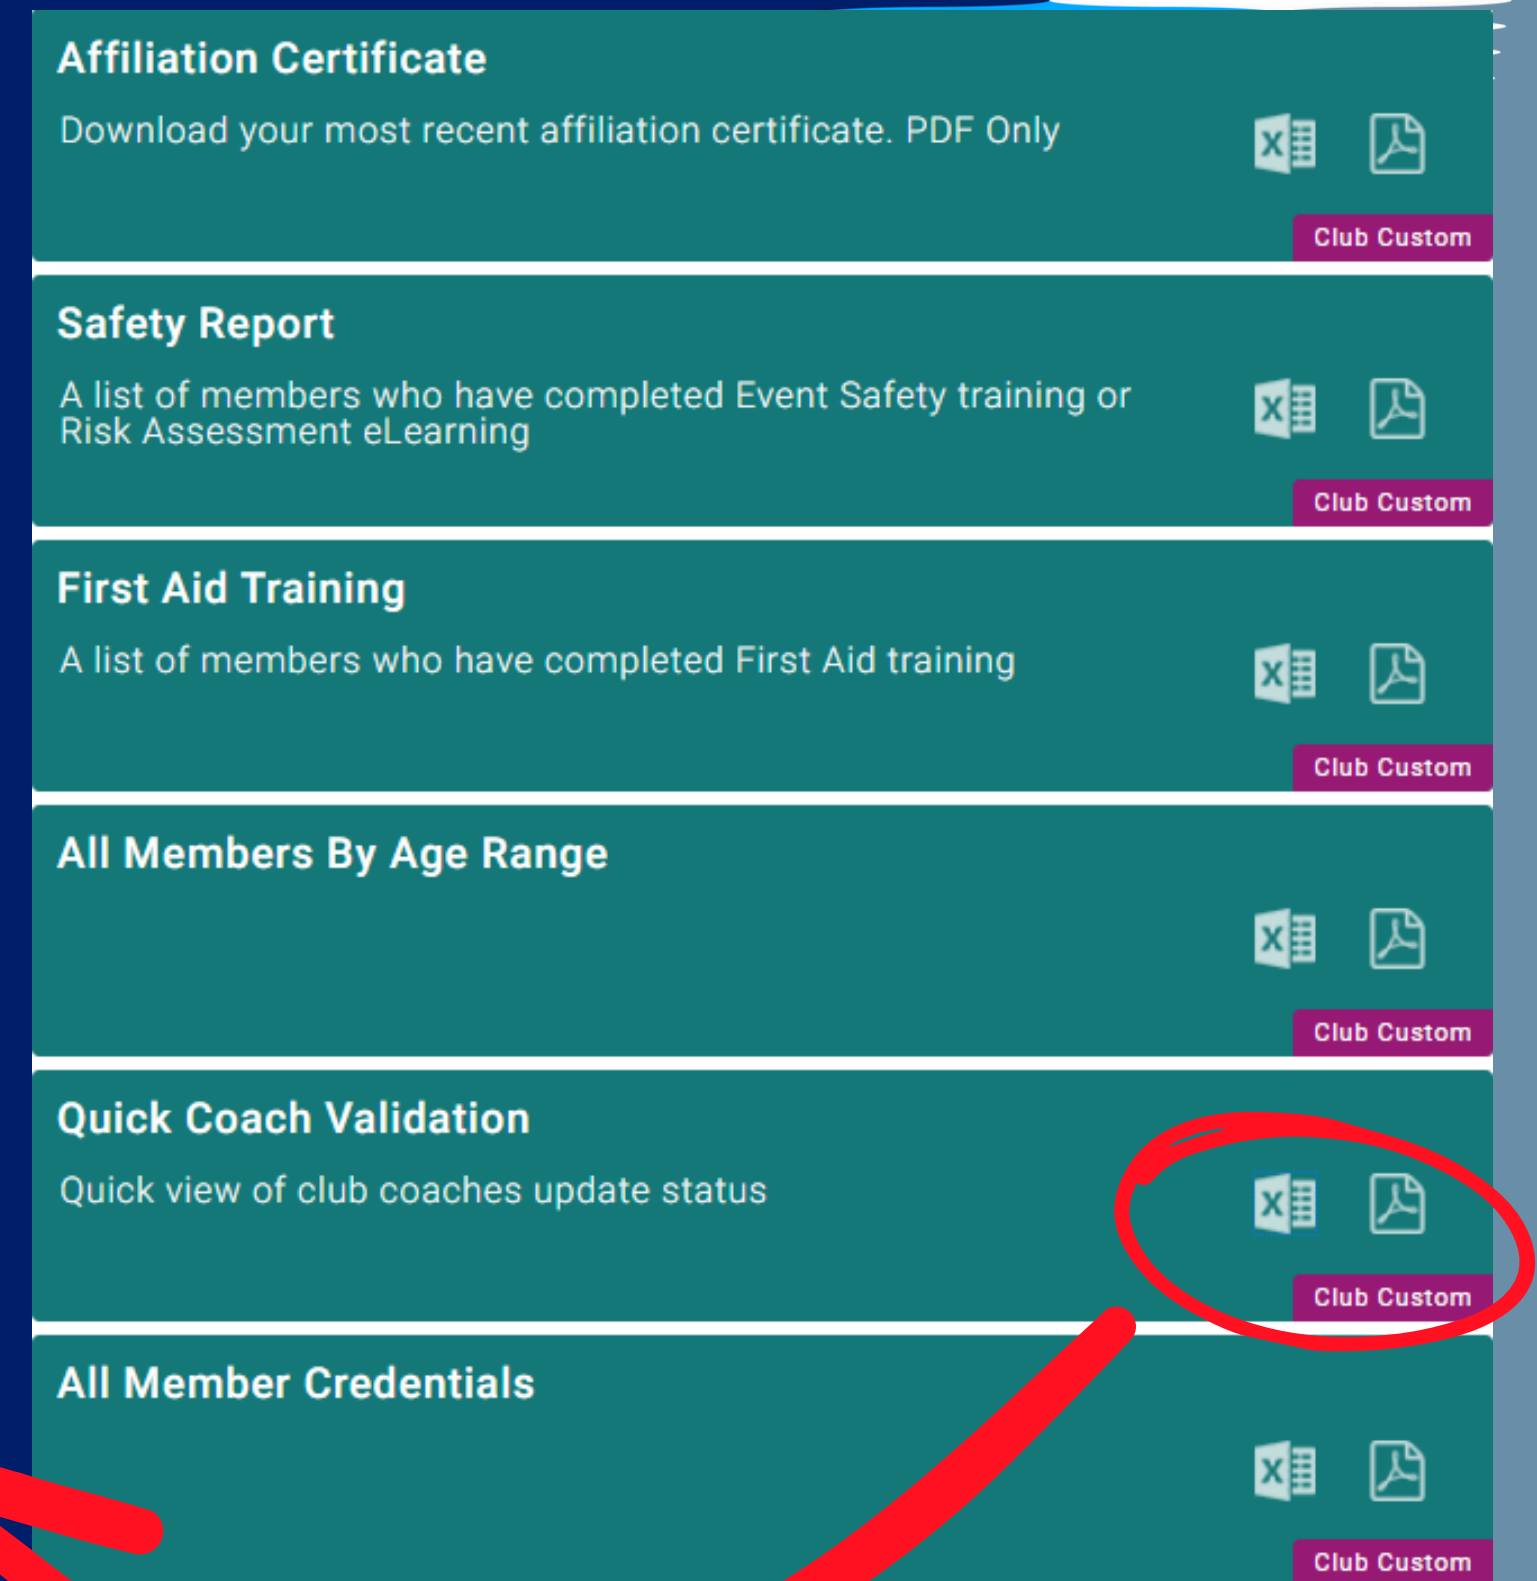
Affiliation Certificate

Download your most recent affiliation certificate. PDF Only

Club Custom

Safety Report

A list of members who have completed Event Safety training or Risk Assessment eLearning

Club Custom

First Aid Training

A list of members who have completed First Aid training

Club Custom

All Members By Age Range

Club Custom

Quick Coach Validation

Quick view of club coaches update status

Club Custom

All Member Credentials

Club Custom